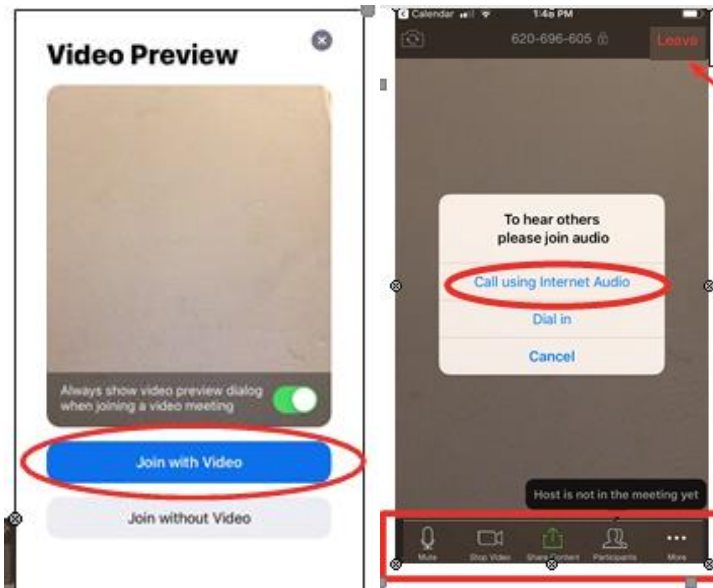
Video Preview

Always show video preview dialog when joining a video meeting

Join with Video

Join without Video

Calendar 1:48 PM

620-696-605

Leave

To hear others please join audio

Call using Internet Audio

Dial in

Cancel

Host is not in the meeting yet

Mute Stop Video Share Content Participants More